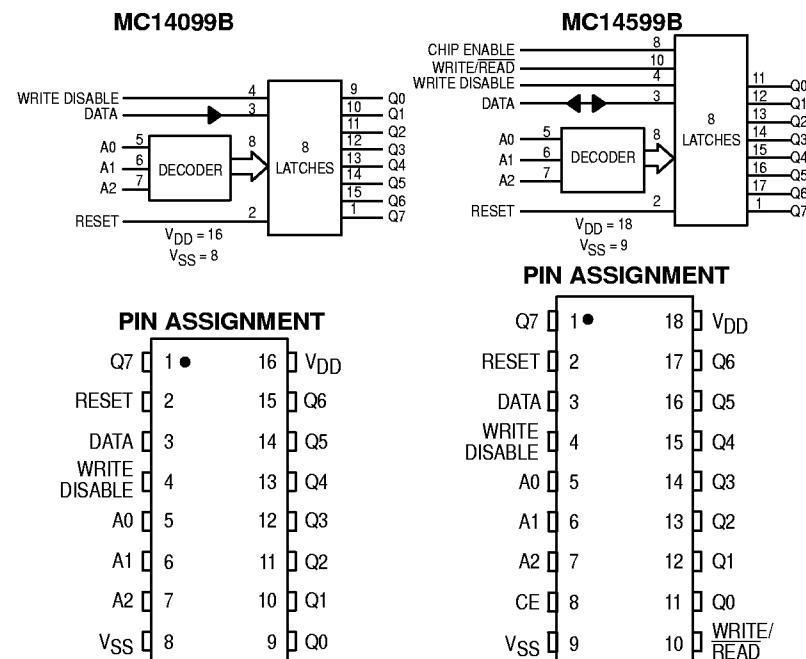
MC14099B

WRITE DISABLE 4
DATA 3
A0 5
A1 6
A2 7
DECODER
8
8 LATCHES
9 Q0
10 Q1
11 Q2
12 Q3
13 Q4
14 Q5
15 Q6
1 Q7
RESET 2
$V_{DD}$ = 16
$V_{SS}$ = 8

PIN ASSIGNMENT

| | | | |
|---|---|---|---|
| Q7 | 1 | 16 | $V_{DD}$ |
| RESET | 2 | 15 | Q6 |
| DATA | 3 | 14 | Q5 |
| WRITE DISABLE | 4 | 13 | Q4 |
| A0 | 5 | 12 | Q3 |
| A1 | 6 | 11 | Q2 |
| A2 | 7 | 10 | Q1 |
| $V_{SS}$ | 8 | 9 | Q0 |

MC14599B

CHIP ENABLE 8
WRITE/$\overline{READ}$ 10
WRITE DISABLE 4
DATA 3
A0 5
A1 6
A2 7
DECODER
8
8 LATCHES
11 Q0
12 Q1
13 Q2
14 Q3
15 Q4
16 Q5
17 Q6
1 Q7
RESET 2
$V_{DD}$ = 18
$V_{SS}$ = 9

PIN ASSIGNMENT

| | | | |
|---|---|---|---|
| Q7 | 1 | 18 | $V_{DD}$ |
| RESET | 2 | 17 | Q6 |
| DATA | 3 | 16 | Q5 |
| WRITE DISABLE | 4 | 15 | Q4 |
| A0 | 5 | 14 | Q3 |
| A1 | 6 | 13 | Q2 |
| A2 | 7 | 12 | Q1 |
| CE | 8 | 11 | Q0 |
| $V_{SS}$ | 9 | 10 | WRITE/$\overline{READ}$ |